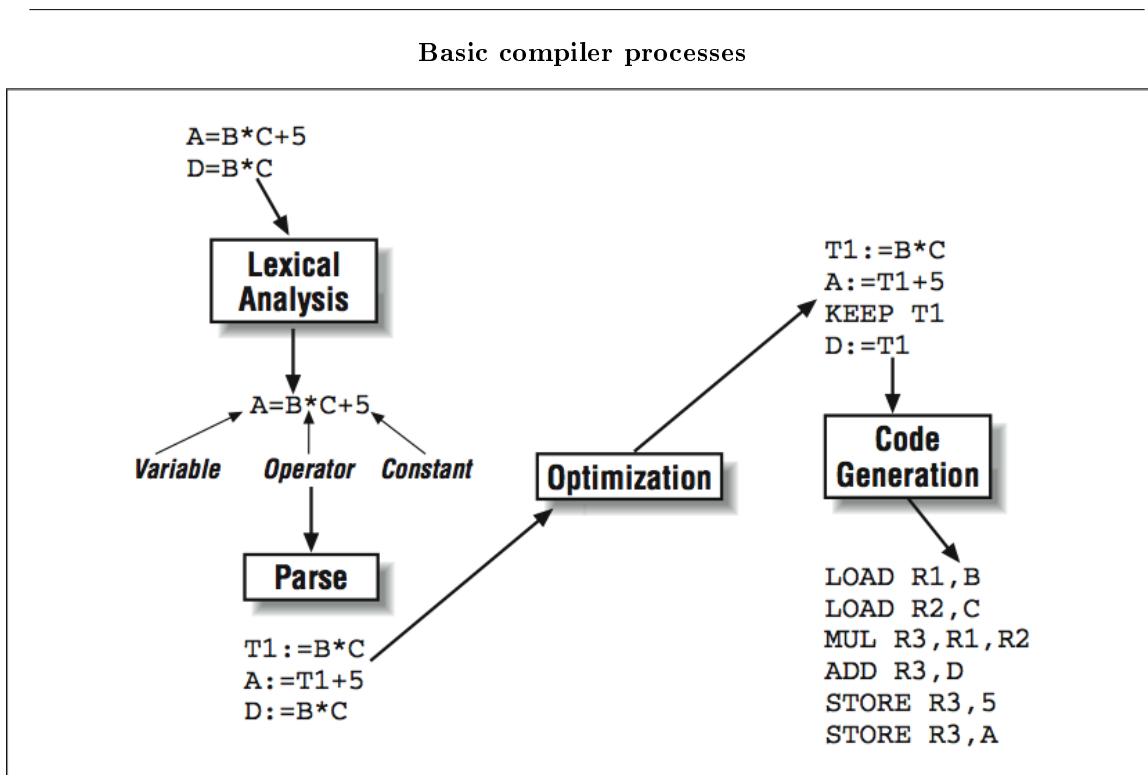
Basic compiler processes

A=B*C+5
D=B*C

Lexical Analysis

A=B*C+5

Variable Operator Constant

Parse

T1:=B*C
A:=T1+5
D:=B*C

Optimization

T1:=B*C
A:=T1+5
KEEP T1
D:=T1

Code Generation

LOAD R1,B
LOAD R2,C
MUL R3,R1,R2
ADD R3,D
STORE R3,5
STORE R3,A